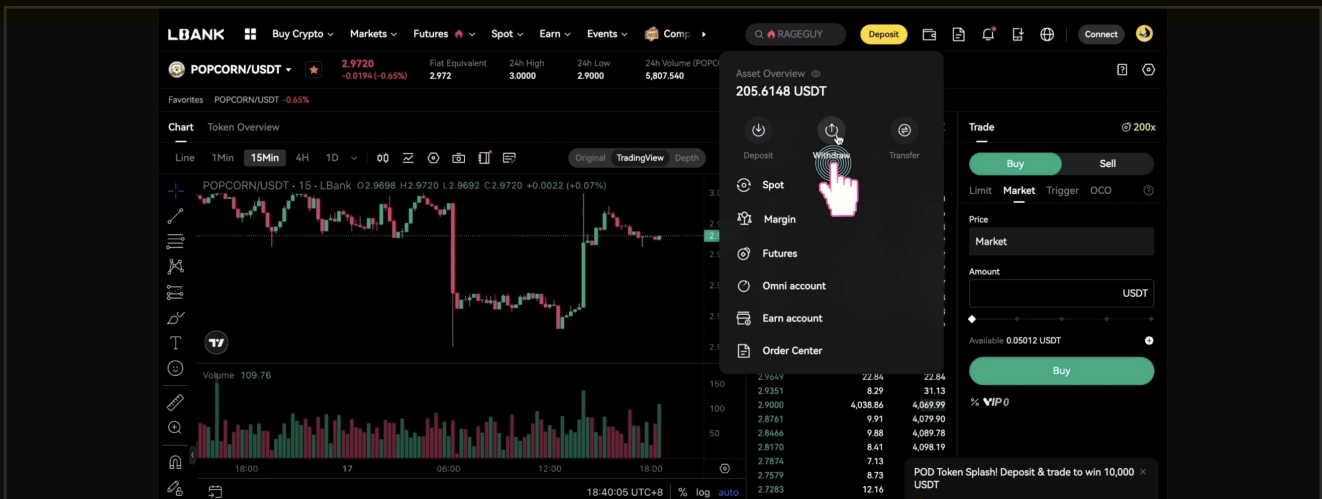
LBANK Buy Crypto Markets Futures Spot Earn Events Comp RAGEGUY Deposit Connect

POPCORN/USDT 2.9720 -0.0194 (-0.65%) Fiat Equivalent 2.972 24h High 3.0000 24h Low 2.9000 24h Volume (POPC 5,807.540

Favorites POPCORN/USDT -0.65%

Chart Token Overview

Line 1Min 15Min 4H 1D Original TradingView Depth

POPCORN/USDT · 15 · LBank O2.9698 H2.9720 L2.9692 C2.9720 +0.0022 (+0.07%)

Volume 109.76

150
100
50

18:00 17 06:00 12:00 18:00

18:40:05 UTC+8 % log auto

Asset Overview
205.6148 USDT

Deposit Withdraw Transfer

Spot
Margin
Futures
Omni account
Earn account
Order Center

| 2.9649 | 22.84 | 22.84 |
|---|---|---|
| 2.9351 | 8.29 | 31.13 |
| 2.9000 | 4,038.86 | 4,069.99 |
| 2.8761 | 9.91 | 4,079.90 |
| 2.8466 | 9.88 | 4,089.78 |
| 2.8170 | 8.41 | 4,098.19 |
| 2.7874 | 7.13 | |
| 2.7579 | 8.73 | |
| 2.7283 | 12.16 | |

Trade 200x

Buy Sell

Limit Market Trigger OCO

Price
Market

Amount
USDT

Available 0.05012 USDT

Buy

% VIP 0

POD Token Splash! Deposit & trade to win 10,000 USDT